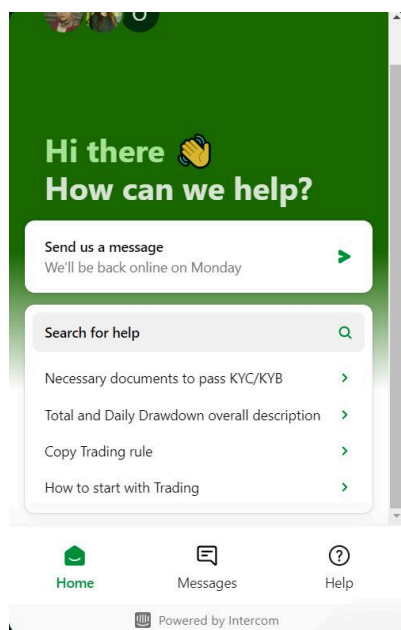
Hi there 👋
How can we help?

Send us a message
We'll be back online on Monday

Search for help

Necessary documents to pass KYC/KYB

Total and Daily Drawdown overall description

Copy Trading rule

How to start with Trading

Home
Messages
Help

Powered by Intercom